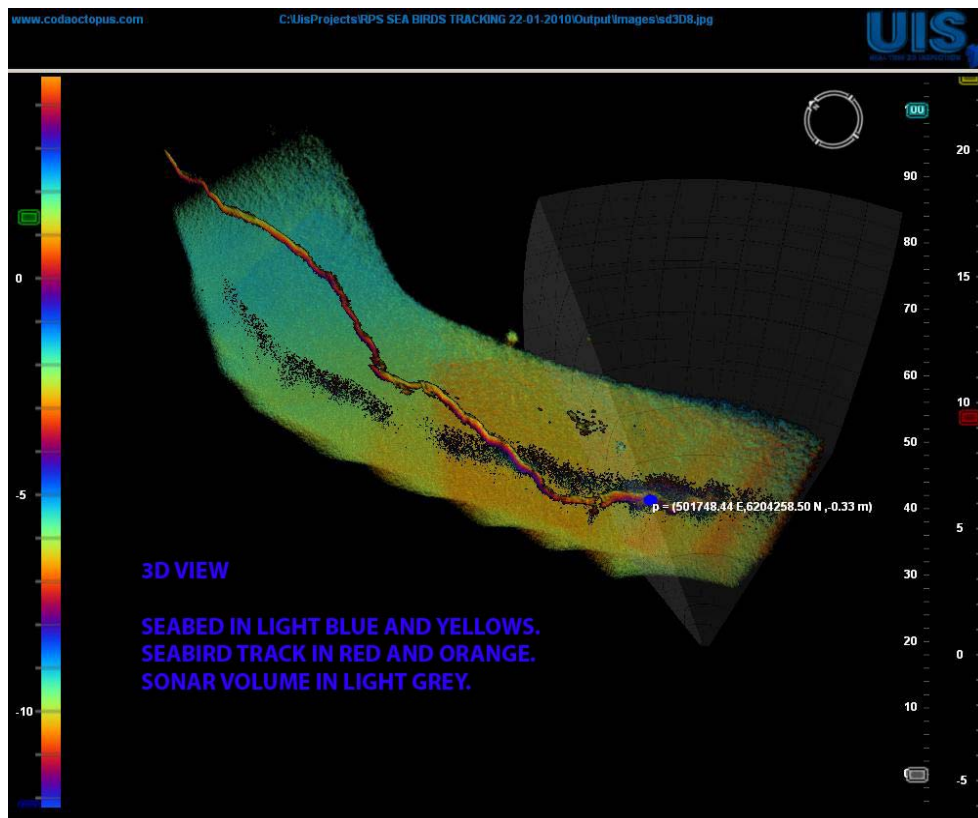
www.codaoctopus.com

C:\UisProjects\RPS SEA BIRDS TRACKING 22-01-2010\Output\Images\sd3D8.jpg

UIS

0

-5

-10

90

80

70

60

50

40

30

20

10

20

15

10

5

0

-5

p = (501748.44 E,6204258.50 N ,-0.33 m)

3D VIEW

SEABED IN LIGHT BLUE AND YELLOWS.
SEABIRD TRACK IN RED AND ORANGE.
SONAR VOLUME IN LIGHT GREY.